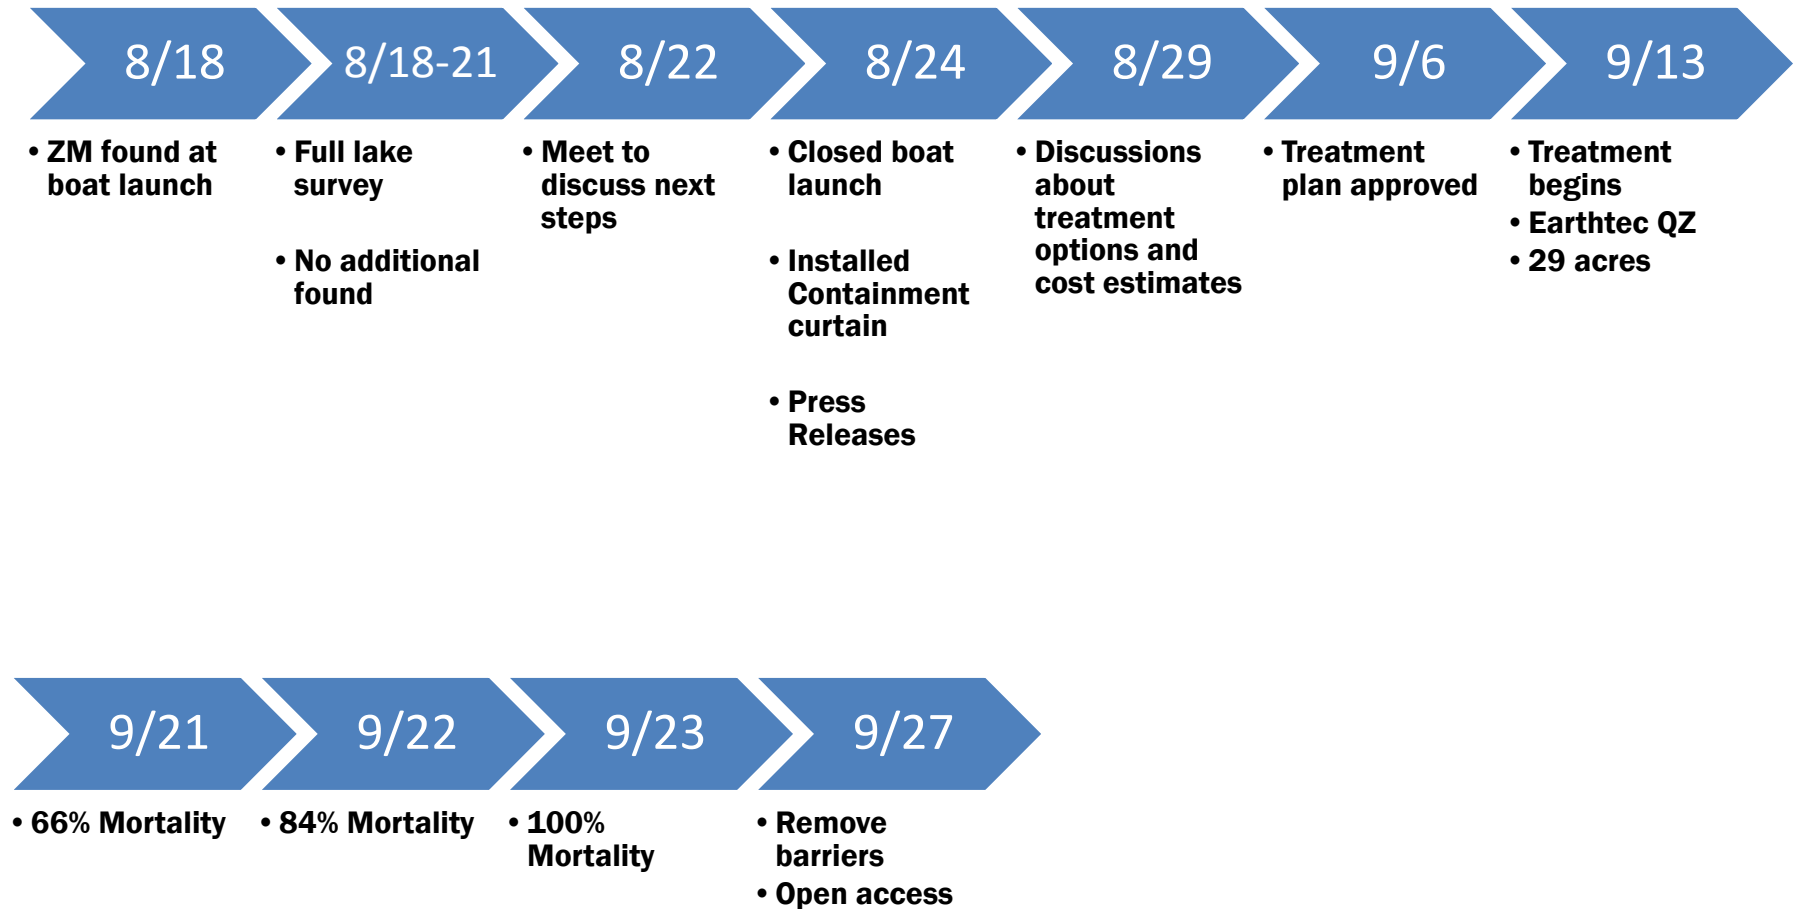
8/18

• ZM found at boat launch

8/18-21

• Full lake survey

• No additional found

8/22

• Meet to discuss next steps

8/24

• Closed boat launch

• Installed Containment curtain

• Press Releases

8/29

• Discussions about treatment options and cost estimates

9/6

• Treatment plan approved

9/13

• Treatment begins
• Earthtec QZ
• 29 acres

9/21

• 66% Mortality

9/22

• 84% Mortality

9/23

• 100% Mortality

9/27

• Remove barriers
• Open access